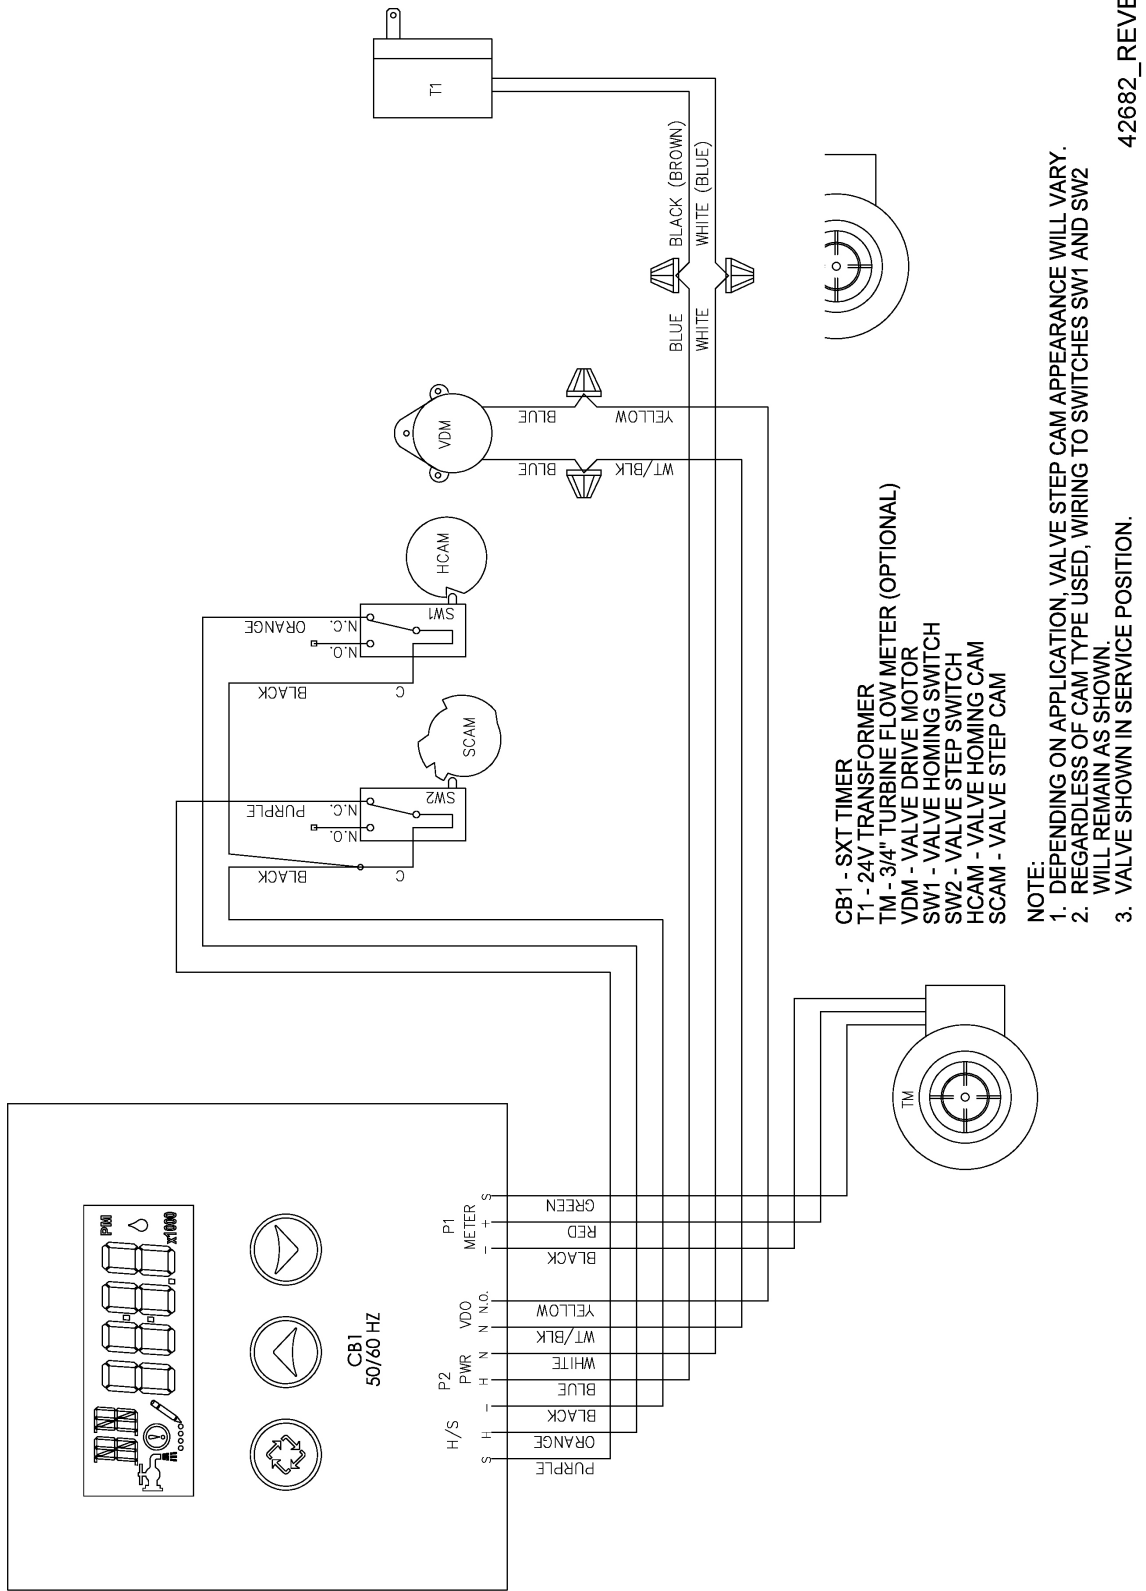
CB1
50/60 HZ

PM
x1000

H/S
P2
PWR
VDO
P1
METER
S H − H N N N.O. − + S

PURPLE
ORANGE
BLACK
BLUE
WHITE
WT/BLK
YELLOW
BLACK
RED
GREEN

TM

BLACK
C
N.O.
N.C.
PURPLE
SW2
SCAM

BLACK
C
N.O.
N.C.
ORANGE
SW1
HCAM

VDM
BLUE
WT/BLK
BLUE
YELLOW

BLUE
WHITE
BLACK (BROWN)
WHITE (BLUE)

T1

CB1 - SXT TIMER
T1 - 24V TRANSFORMER
TM - 3/4" TURBINE FLOW METER (OPTIONAL)
VDM - VALVE DRIVE MOTOR
SW1 - VALVE HOMING SWITCH
SW2 - VALVE STEP SWITCH
HCAM - VALVE HOMING CAM
SCAM - VALVE STEP CAM

NOTE:
1. DEPENDING ON APPLICATION, VALVE STEP CAM APPEARANCE WILL VARY.
2. REGARDLESS OF CAM TYPE USED, WIRING TO SWITCHES SW1 AND SW2 WILL REMAIN AS SHOWN.
3. VALVE SHOWN IN SERVICE POSITION.

42682_REVE